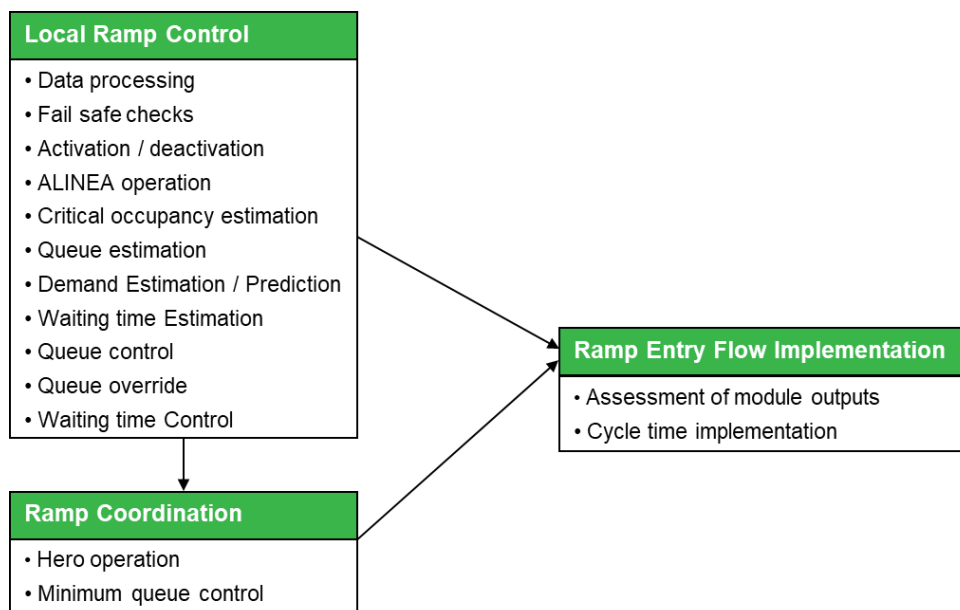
Local Ramp Control

• Data processing
• Fail safe checks
• Activation / deactivation
• ALINEA operation
• Critical occupancy estimation
• Queue estimation
• Demand Estimation / Prediction
• Waiting time Estimation
• Queue control
• Queue override
• Waiting time Control

Ramp Coordination

• Hero operation
• Minimum queue control

Ramp Entry Flow Implementation

• Assessment of module outputs
• Cycle time implementation